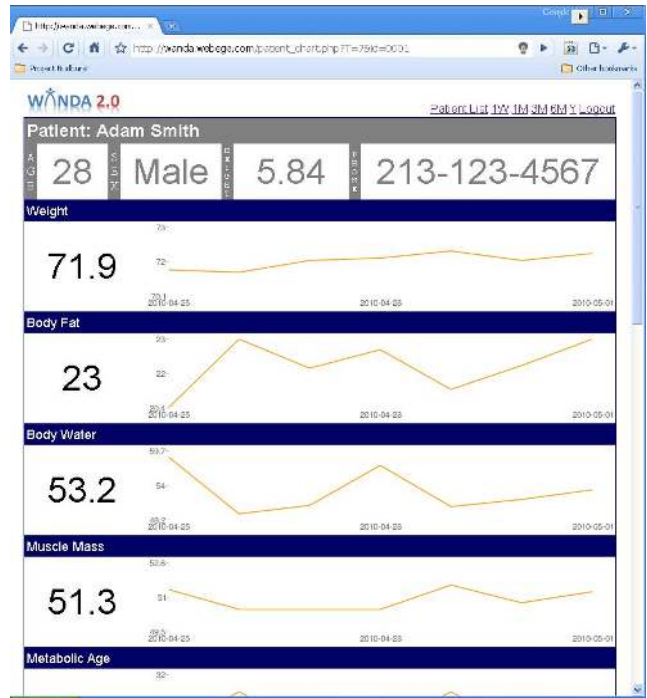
http://wanda.webege.com...

http://wanda.webege.com/patient_chart.php?T=7&id=0001

Project Builbury

Other bookmarks

WANDA 2.0

Patient List 1W 1M 3M 6M Y Logout

Patient: Adam Smith

AGE 28 SEX Male HEIGHT 5.84 PHONE 213-123-4567

Weight

71.9

73

72

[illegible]

2010-04-25 2010-04-28 2010-05-01

Body Fat

23

23

22

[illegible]

2010-04-25 2010-04-28 2010-05-01

Body Water

53.2

53.7

54

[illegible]

2010-04-25 2010-04-28 2010-05-01

Muscle Mass

51.3

53.6

51

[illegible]

2010-04-25 2010-04-28 2010-05-01

Metabolic Age

32